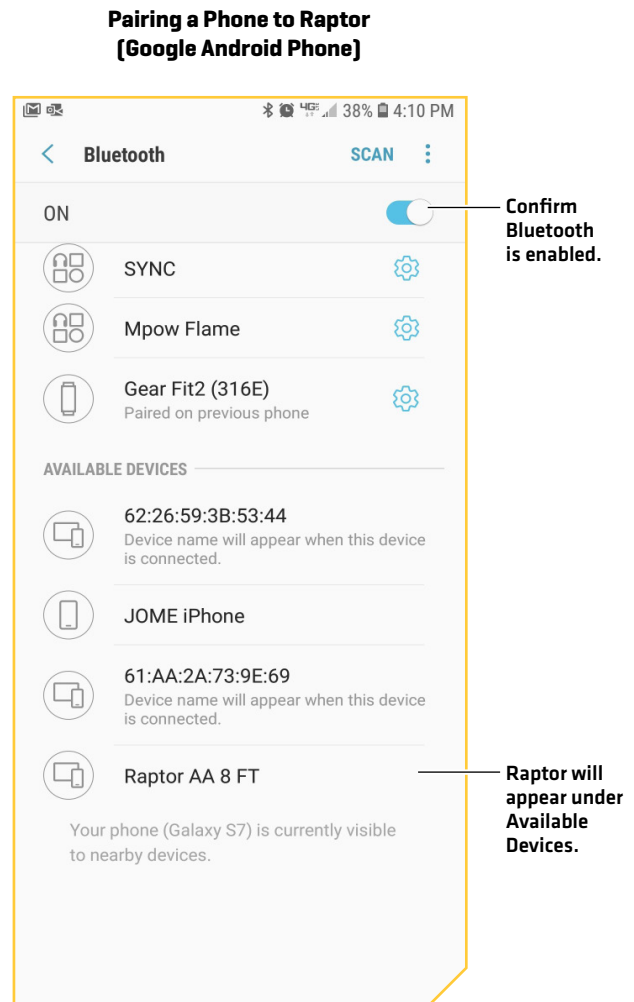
Pairing a Phone to Raptor
(Google Android Phone)

4G 38% 4:10 PM

Bluetooth SCAN

ON

Confirm Bluetooth is enabled.

SYNC

Mpow Flame

Gear Fit2 (316E)
Paired on previous phone

AVAILABLE DEVICES

62:26:59:3B:53:44
Device name will appear when this device is connected.

JOME iPhone

61:AA:2A:73:9E:69
Device name will appear when this device is connected.

Raptor AA 8 FT

Raptor will appear under Available Devices.

Your phone (Galaxy S7) is currently visible to nearby devices.